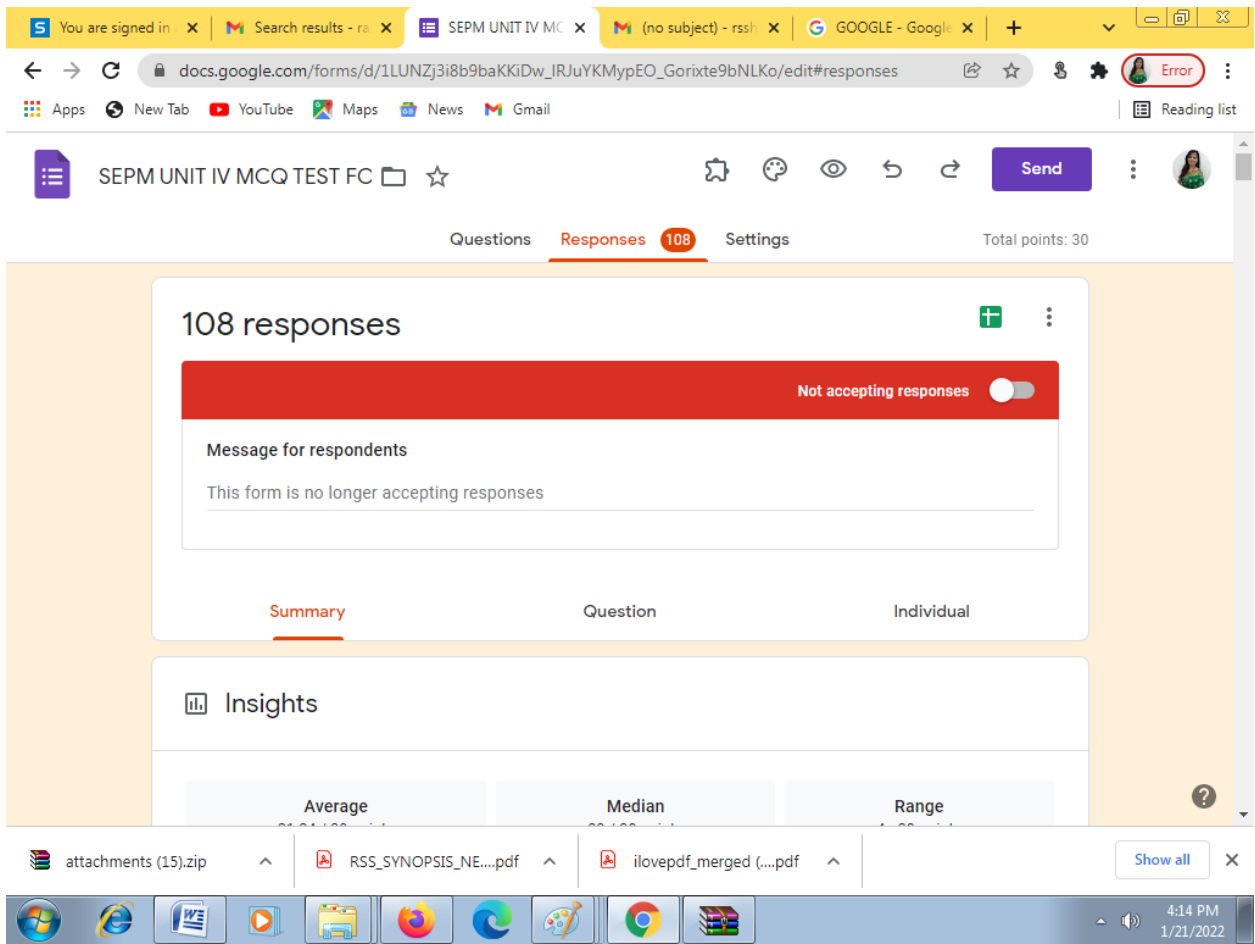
You are signed in
Search results - ra
SEPM UNIT IV MC
(no subject) - rssh
GOOGLE - Google

docs.google.com/forms/d/1LUNZj3i8b9baKKiDw_IRJuYKMypEO_Gorixte9bNLKo/edit#responses

Error

Apps New Tab YouTube Maps News Gmail Reading list

SEPM UNIT IV MCQ TEST FC

Send

Questions Responses 108 Settings Total points: 30

108 responses

Not accepting responses

Message for respondents

This form is no longer accepting responses

Summary Question Individual

Insights

Average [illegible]
Median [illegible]
Range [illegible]

attachments (15).zip
RSS_SYNOPSIS_NE....pdf
ilovepdf_merged (....pdf
Show all

4:14 PM
1/21/2022